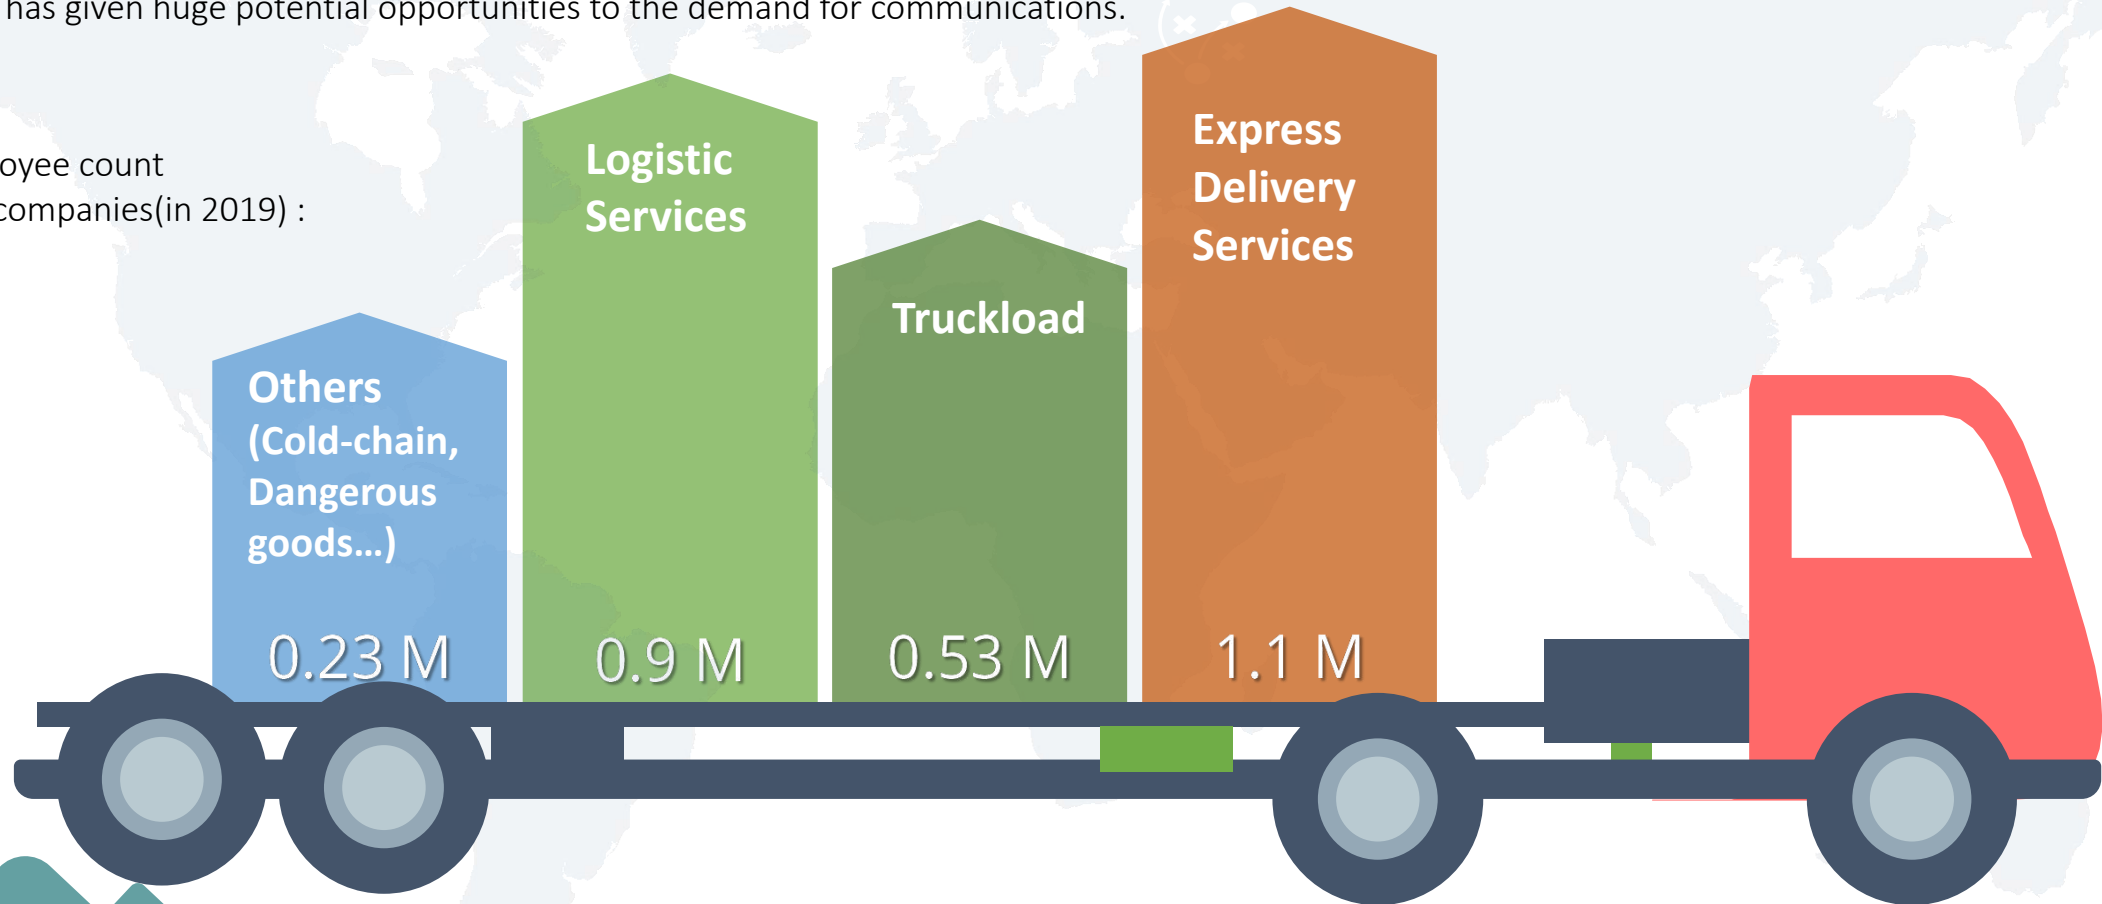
has given huge potential opportunities to the demand for communications.

oyee count
companies(in 2019) :

Others (Cold-chain, Dangerous goods...)
0.23 M

Logistic Services
0.9 M

Truckload
0.53 M

Express Delivery Services
1.1 M